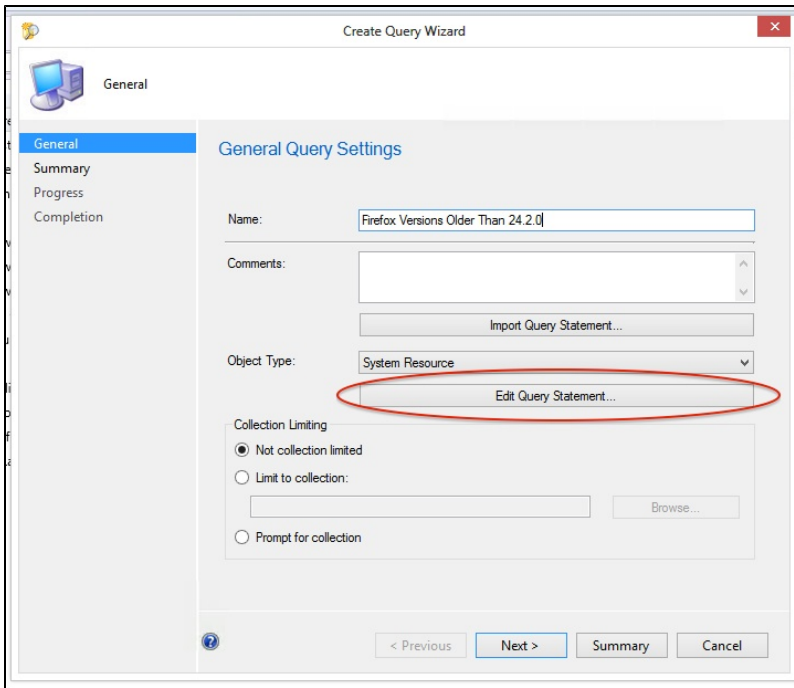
Create Query Wizard

General

General
Summary
Progress
Completion

General Query Settings

Name: Firefox Versions Older Than 24.2.0

Comments:

Import Query Statement...

Object Type: System Resource

Edit Query Statement...

Collection Limiting
Not collection limited
Limit to collection:
Browse...
Prompt for collection

< Previous Next > Summary Cancel